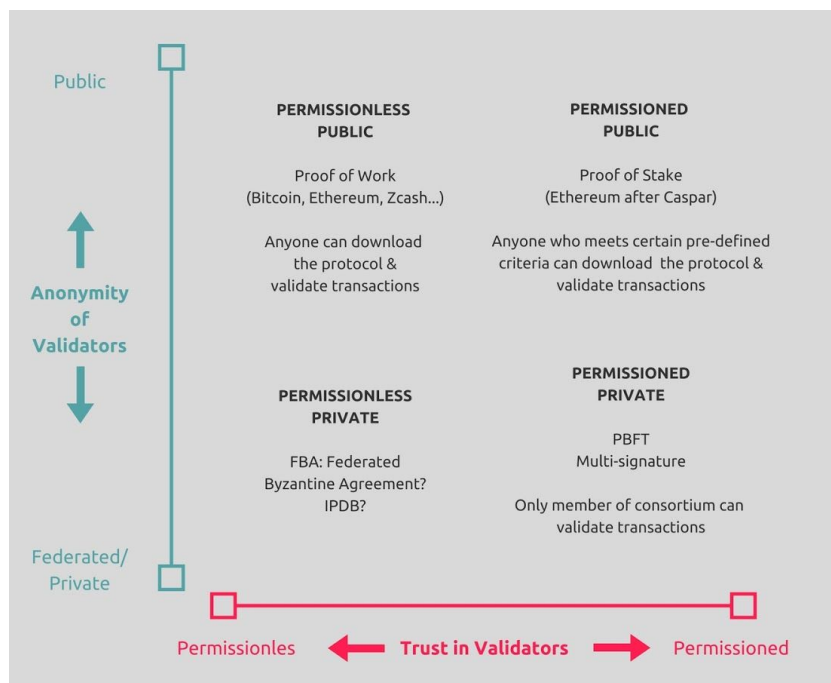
Public

Anonymity of Validators

Federated/ Private

PERMISSIONLESS PUBLIC

Proof of Work (Bitcoin, Ethereum, Zcash...)

Anyone can download the protocol & validate transactions

PERMISSIONED PUBLIC

Proof of Stake (Ethereum after Caspar)

Anyone who meets certain pre-defined criteria can download the protocol & validate transactions

PERMISSIONLESS PRIVATE

FBA: Federated Byzantine Agreement? IPDB?

PERMISSIONED PRIVATE

PBFT
Multi-signature

Only member of consortium can validate transactions

Permissionles

Trust in Validators

Permissioned